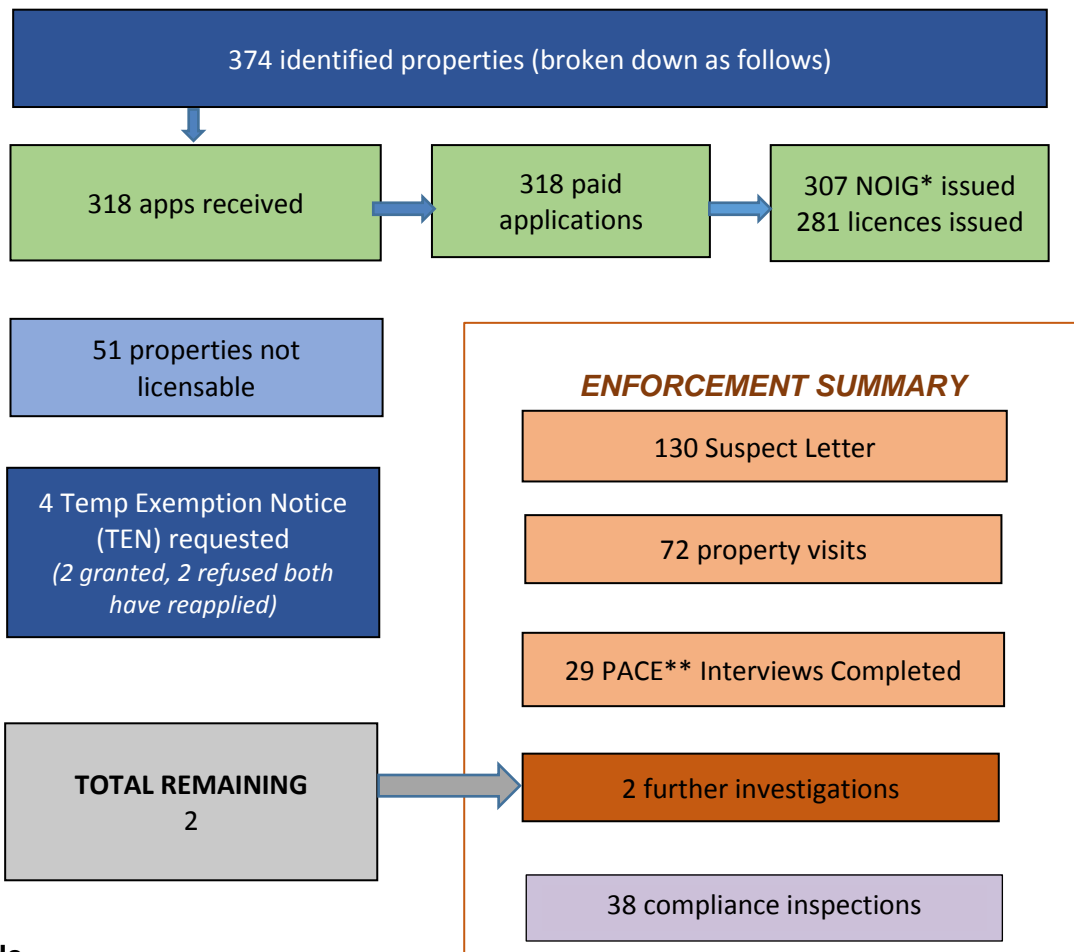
374 identified properties (broken down as follows)

318 apps received

318 paid applications

307 NOIG* issued
281 licences issued

51 properties not licensable

4 Temp Exemption Notice (TEN) requested
*(2 granted, 2 refused both have reapplied)*

TOTAL REMAINING
2

ENFORCEMENT SUMMARY

130 Suspect Letter

72 property visits

29 PACE** Interviews Completed

2 further investigations

38 compliance inspections

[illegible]